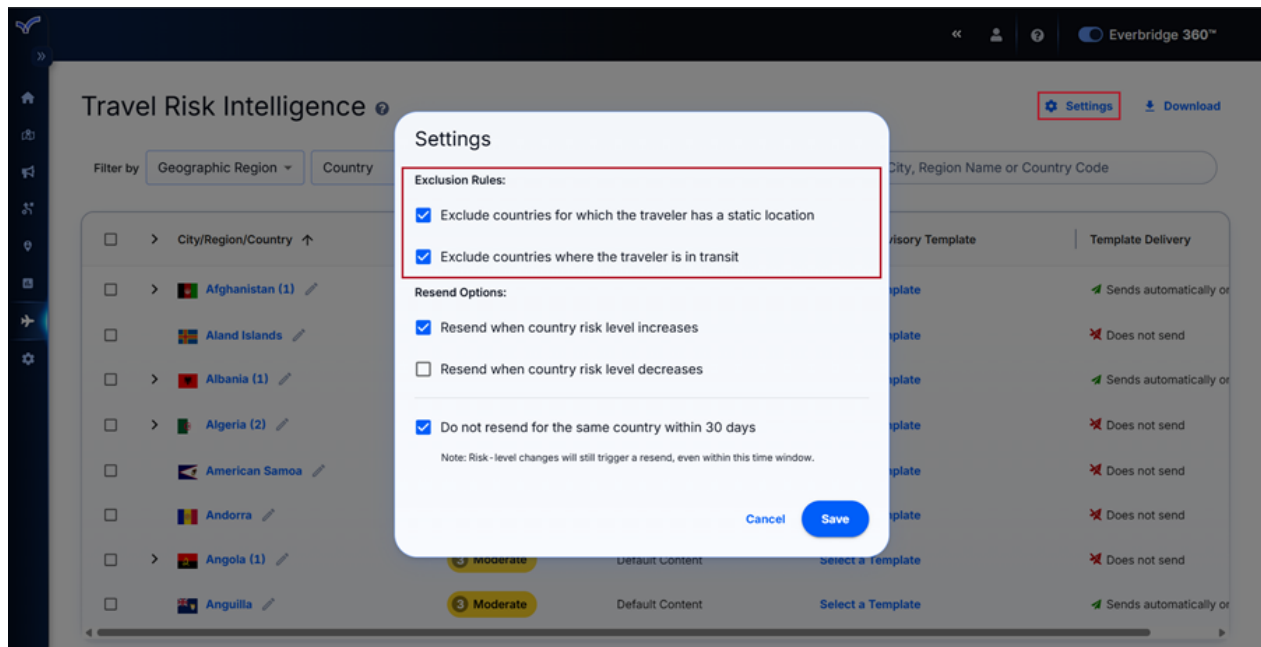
Everbridge 360™

Travel Risk Intelligence

Settings
Download

Filter by Geographic Region Country
City, Region Name or Country Code

City/Region/Country
visory Template
Template Delivery

Afghanistan (1)
Aland Islands
Albania (1)
Algeria (2)
American Samoa
Andorra
Angola (1)
Anguilla

plate
Sends automatically o
Does not send
Sends automatically o
Does not send
Does not send
Does not send
Moderate
Default Content
Select a Template
Does not send
3 Moderate
Default Content
Select a Template
Sends automatically o

Settings

Exclusion Rules:
Exclude countries for which the traveler has a static location
Exclude countries where the traveler is in transit

Resend Options:
Resend when country risk level increases
Resend when country risk level decreases

Do not resend for the same country within 30 days
Note: Risk-level changes will still trigger a resend, even within this time window.

Cancel
Save